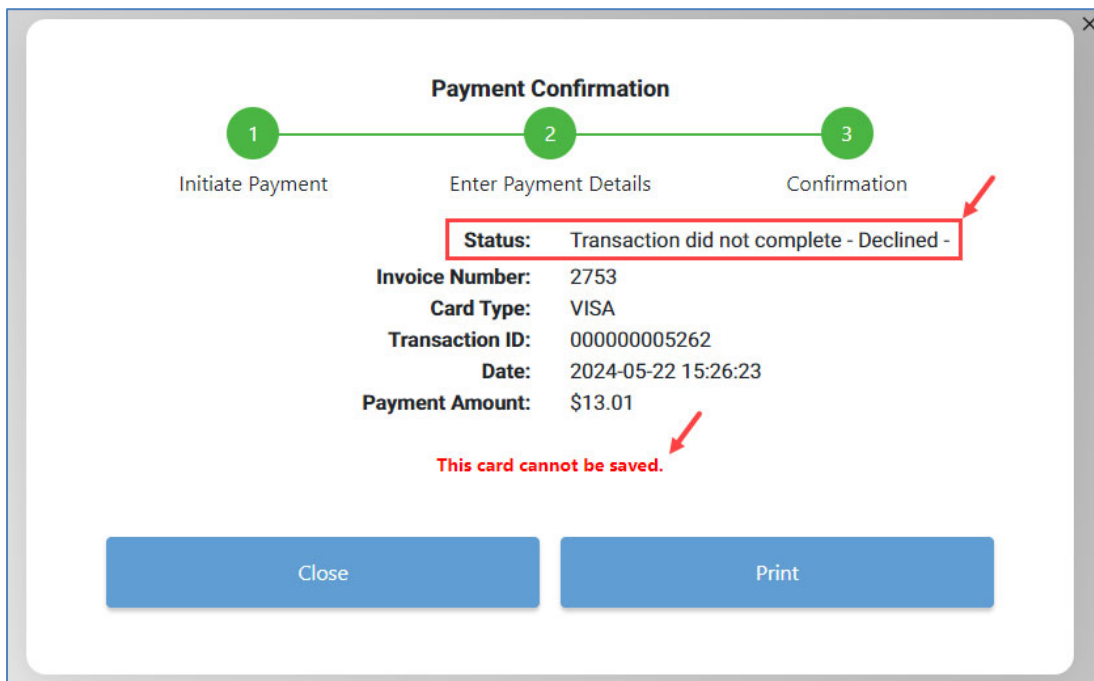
×

Payment Confirmation

1
Initiate Payment

2
Enter Payment Details

3
Confirmation

| | |
|---|---|
| Status: | Transaction did not complete - Declined - |
| Invoice Number: | 2753 |
| Card Type: | VISA |
| Transaction ID: | 000000005262 |
| Date: | 2024-05-22 15:26:23 |
| Payment Amount: | $13.01 |

This card cannot be saved.

Close

Print